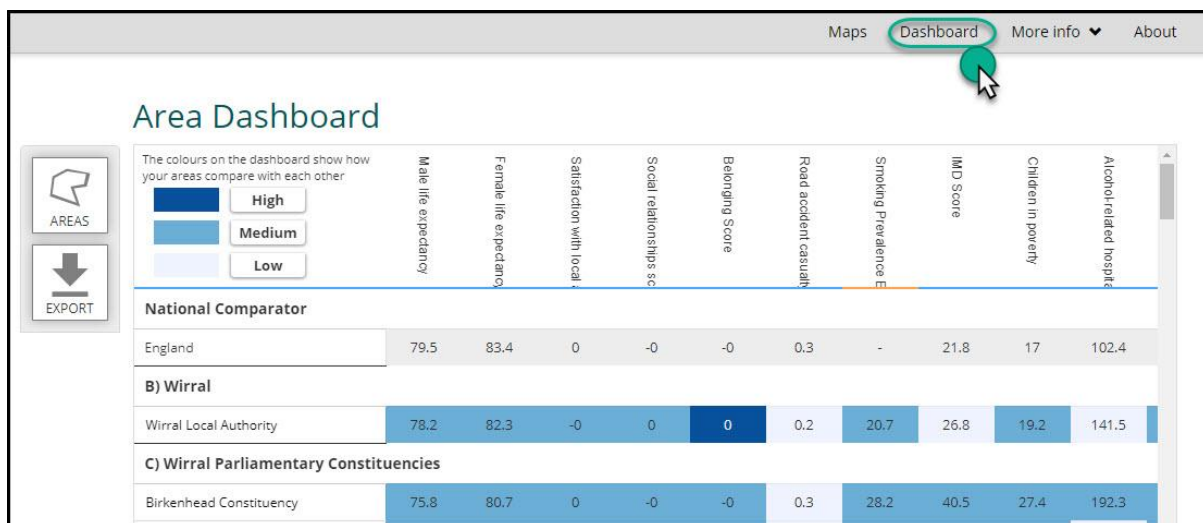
Maps Dashboard More info About

Area Dashboard

AREAS

EXPORT

The colours on the dashboard show how your areas compare with each other

High

Medium

Low

| | Male life expectancy | Female life expectancy | Satisfaction with local a | Social relationships sc | Belonging Score | Road accident casualti | Smoking Prevalence E | IMD Score | Children in poverty | Alcohol-related hospita |
|---|---|---|---|---|---|---|---|---|---|---|
| **National Comparator** | | | | | | | | | | |
| England | 79.5 | 83.4 | 0 | -0 | -0 | 0.3 | - | 21.8 | 17 | 102.4 |
| **B) Wirral** | | | | | | | | | | |
| Wirral Local Authority | 78.2 | 82.3 | -0 | 0 | 0 | 0.2 | 20.7 | 26.8 | 19.2 | 141.5 |
| **C) Wirral Parliamentary Constituencies** | | | | | | | | | | |
| Birkenhead Constituency | 75.8 | 80.7 | 0 | -0 | -0 | 0.3 | 28.2 | 40.5 | 27.4 | 192.3 |